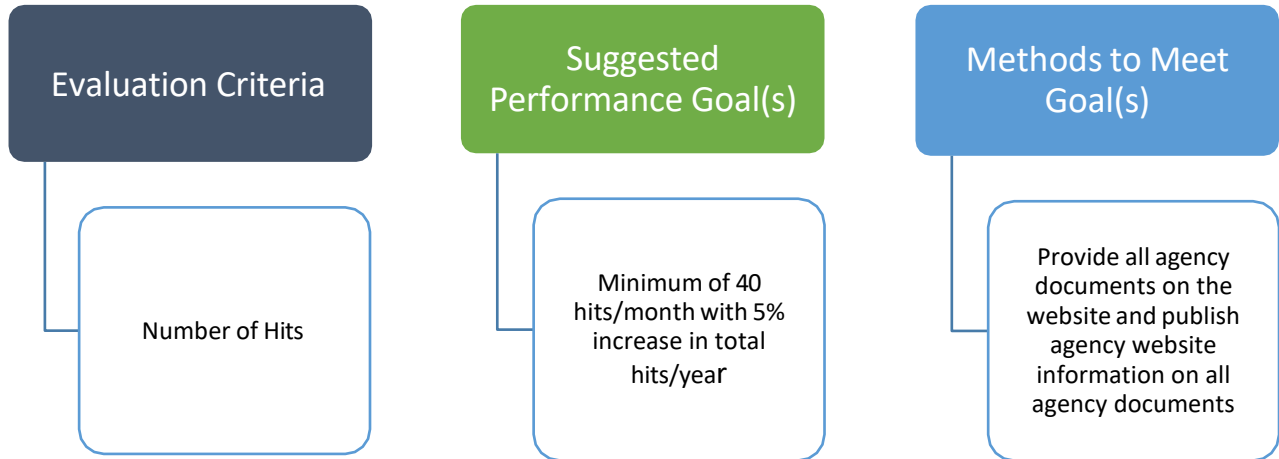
Evaluation Criteria

Number of Hits

Suggested Performance Goal(s)

Minimum of 40 hits/month with 5% increase in total hits/year

Methods to Meet Goal(s)

Provide all agency documents on the website and publish agency website information on all agency documents